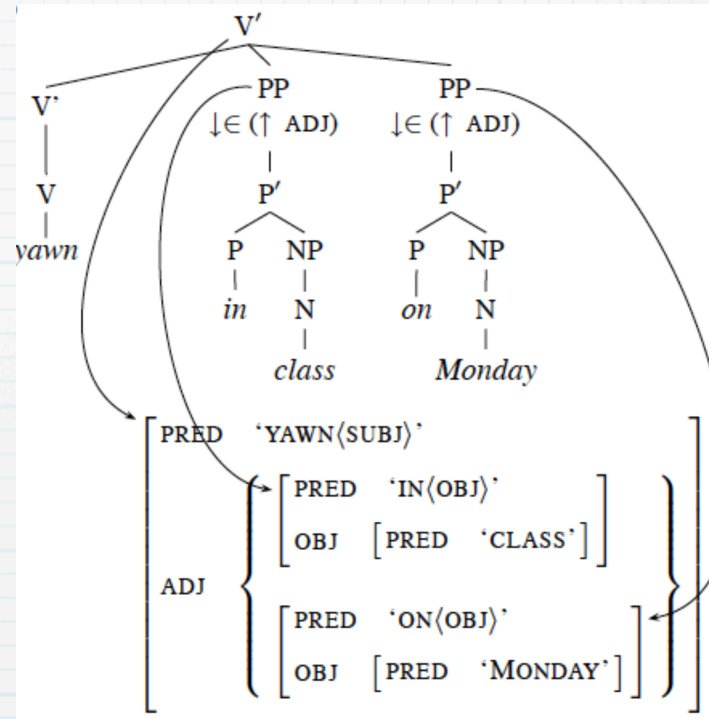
V′

V'
V
yawn

PP
$\downarrow\in(\uparrow$ ADJ)
P′
P
in
NP
N
class

PP
$\downarrow\in(\uparrow$ ADJ)
P′
P
on
NP
N
Monday

PRED ‘YAWN⟨SUBJ⟩’
ADJ
PRED ‘IN⟨OBJ⟩’
OBJ [PRED ‘CLASS’]
PRED ‘ON⟨OBJ⟩’
OBJ [PRED ‘MONDAY’]